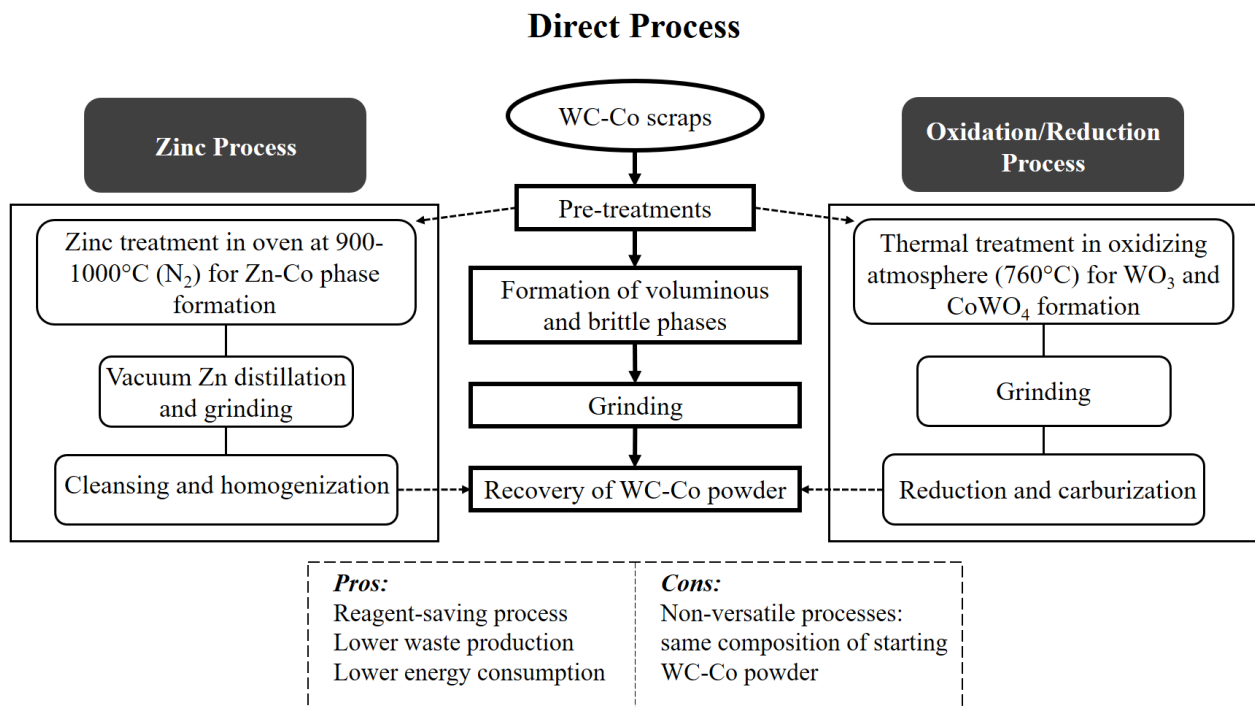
Direct Process

Zinc Process

WC-Co scraps

Oxidation/Reduction Process

Pre-treatments

Zinc treatment in oven at 900-1000°C ($N_2$) for Zn-Co phase formation

Vacuum Zn distillation and grinding

Cleansing and homogenization

Formation of voluminous and brittle phases

Grinding

Recovery of WC-Co powder

Thermal treatment in oxidizing atmosphere (760°C) for $WO_3$ and $CoWO_4$ formation

Grinding

Reduction and carburization

Pros:
Reagent-saving process
Lower waste production
Lower energy consumption

Cons:
Non-versatile processes: same composition of starting WC-Co powder